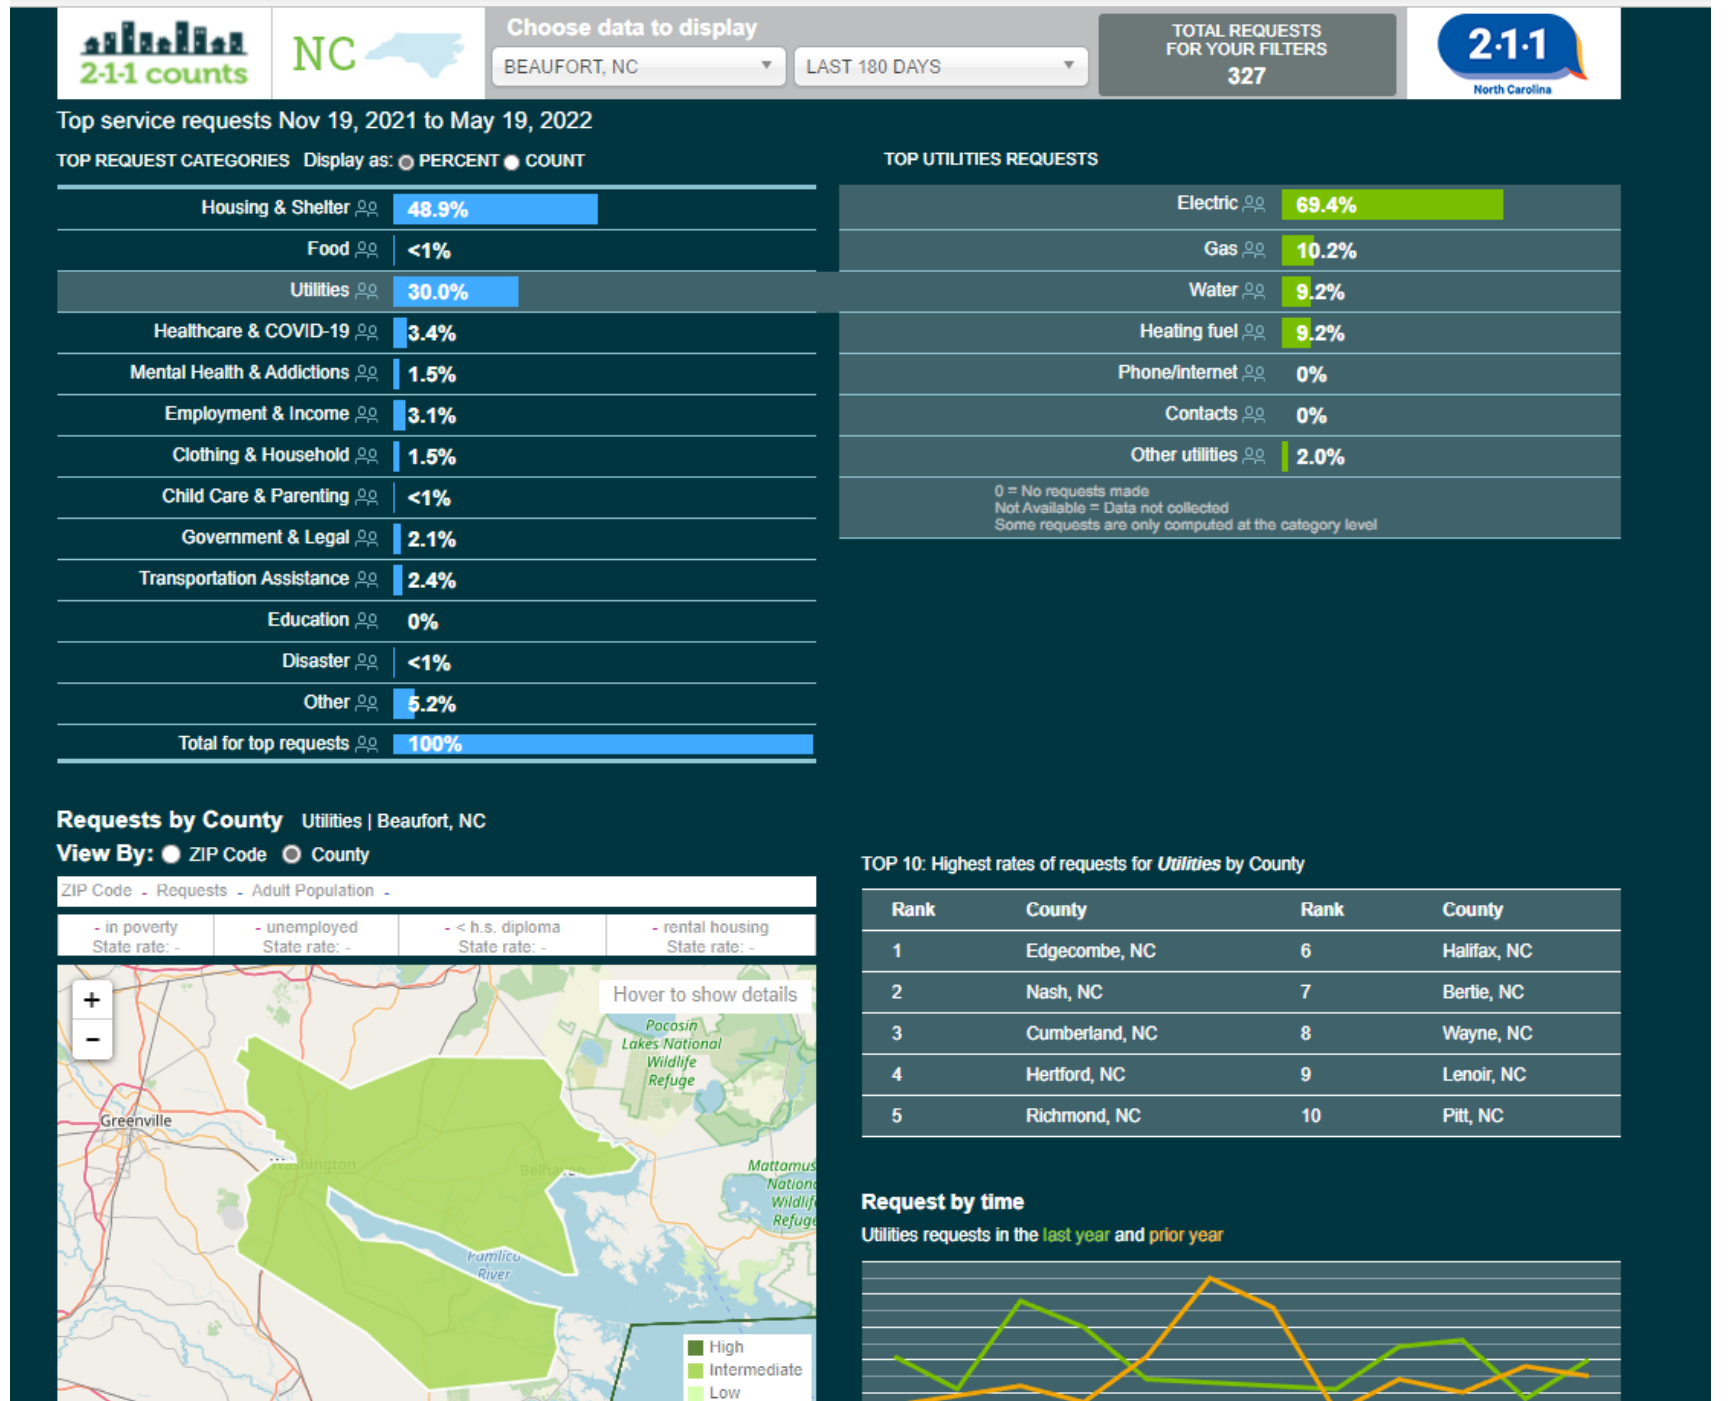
2-1-1 counts

NC

Choose data to display

BEAUFORT, NC

LAST 180 DAYS

TOTAL REQUESTS FOR YOUR FILTERS
327

2·1·1
North Carolina

Top service requests Nov 19, 2021 to May 19, 2022

TOP REQUEST CATEGORIES Display as: PERCENT COUNT

| Category | Value |
|---|---|
| Housing & Shelter | 48.9% |
| Food | <1% |
| Utilities | 30.0% |
| Healthcare & COVID-19 | 3.4% |
| Mental Health & Addictions | 1.5% |
| Employment & Income | 3.1% |
| Clothing & Household | 1.5% |
| Child Care & Parenting | <1% |
| Government & Legal | 2.1% |
| Transportation Assistance | 2.4% |
| Education | 0% |
| Disaster | <1% |
| Other | 5.2% |
| Total for top requests | 100% |

TOP UTILITIES REQUESTS

| Category | Value |
|---|---|
| Electric | 69.4% |
| Gas | 10.2% |
| Water | 9.2% |
| Heating fuel | 9.2% |
| Phone/internet | 0% |
| Contacts | 0% |
| Other utilities | 2.0% |

0 = No requests made
Not Available = Data not collected
Some requests are only computed at the category level

Requests by County Utilities | Beaufort, NC
View By: ZIP Code County

ZIP Code - Requests - Adult Population -

| - in poverty State rate: - | - unemployed State rate: - | - < h.s. diploma State rate: - | - rental housing State rate: - |
|---|---|---|---|

+
−
Hover to show details
Pocosin Lakes National Wildlife Refuge
Greenville
Washington
Belhaven
Mattamuskeet National Wildlife Refuge
Pamlico River
High
Intermediate
Low

TOP 10: Highest rates of requests for *Utilities* by County

| Rank | County | Rank | County |
|---|---|---|---|
| 1 | Edgecombe, NC | 6 | Halifax, NC |
| 2 | Nash, NC | 7 | Bertie, NC |
| 3 | Cumberland, NC | 8 | Wayne, NC |
| 4 | Hertford, NC | 9 | Lenoir, NC |
| 5 | Richmond, NC | 10 | Pitt, NC |

Request by time
Utilities requests in the last year and prior year